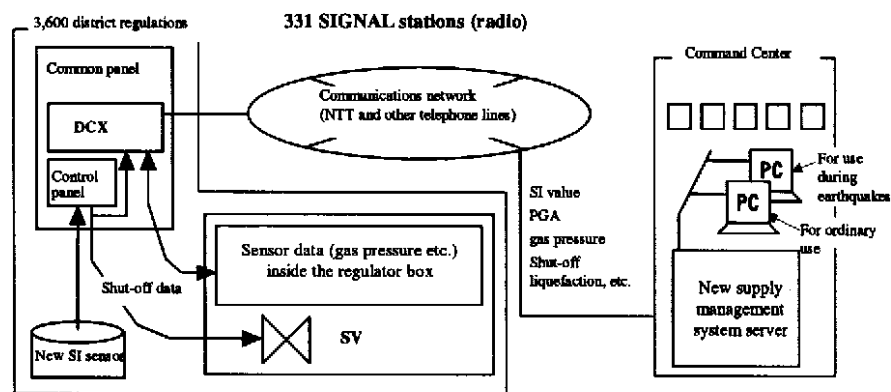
3,600 district regulations

331 SIGNAL stations (radio)

Common panel

DCX

Control panel

Communications network (NTT and other telephone lines)

Command Center

PC

For use during earthquakes

PC

For ordinary use

SI value
PGA
gas pressure
Shut-off
liquefaction, etc.

Sensor data (gas pressure etc.) inside the regulator box

Shut-off data

SV

New SI sensor

New supply management system server